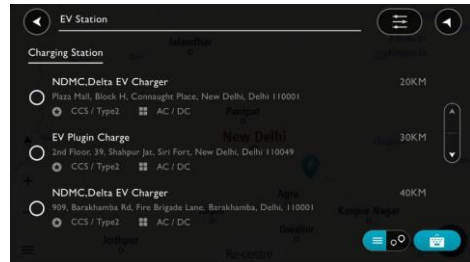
EV Station

Charging Station

NDMC,Delta EV Charger
Plaza Mall, Block H, Connaught Place, New Delhi, Delhi 110001
CCS / Type2 AC / DC
20KM

EV Plugin Charge
2nd Floor, 39, Shahpur Jat, Siri Fort, New Delhi, Delhi 110049
CCS / Type2 AC / DC
30KM

NDMC,Delta EV Charger
909, Barakhamba Rd, Fire Brigade Lane, Barakhamba, Delhi, 110001
CCS / Type2 AC / DC
40KM

Jalandhar
Panipat
New Delhi
Agra
Kanpur Nagar
Gwalior
Jodhpur